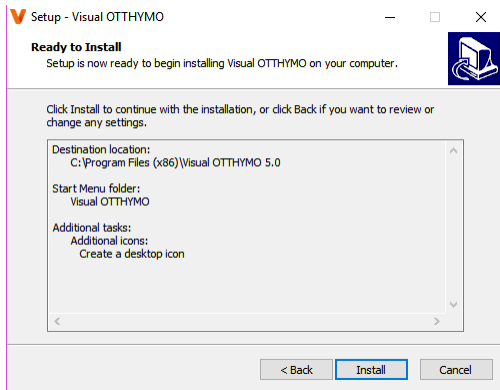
Setup - Visual OTTHYMO

Ready to Install
Setup is now ready to begin installing Visual OTTHYMO on your computer.

Click Install to continue with the installation, or click Back if you want to review or change any settings.

Destination location:
C:\Program Files (x86)\Visual OTTHYMO 5.0

Start Menu folder:
Visual OTTHYMO

Additional tasks:
Additional icons:
Create a desktop icon

< Back
Install
Cancel